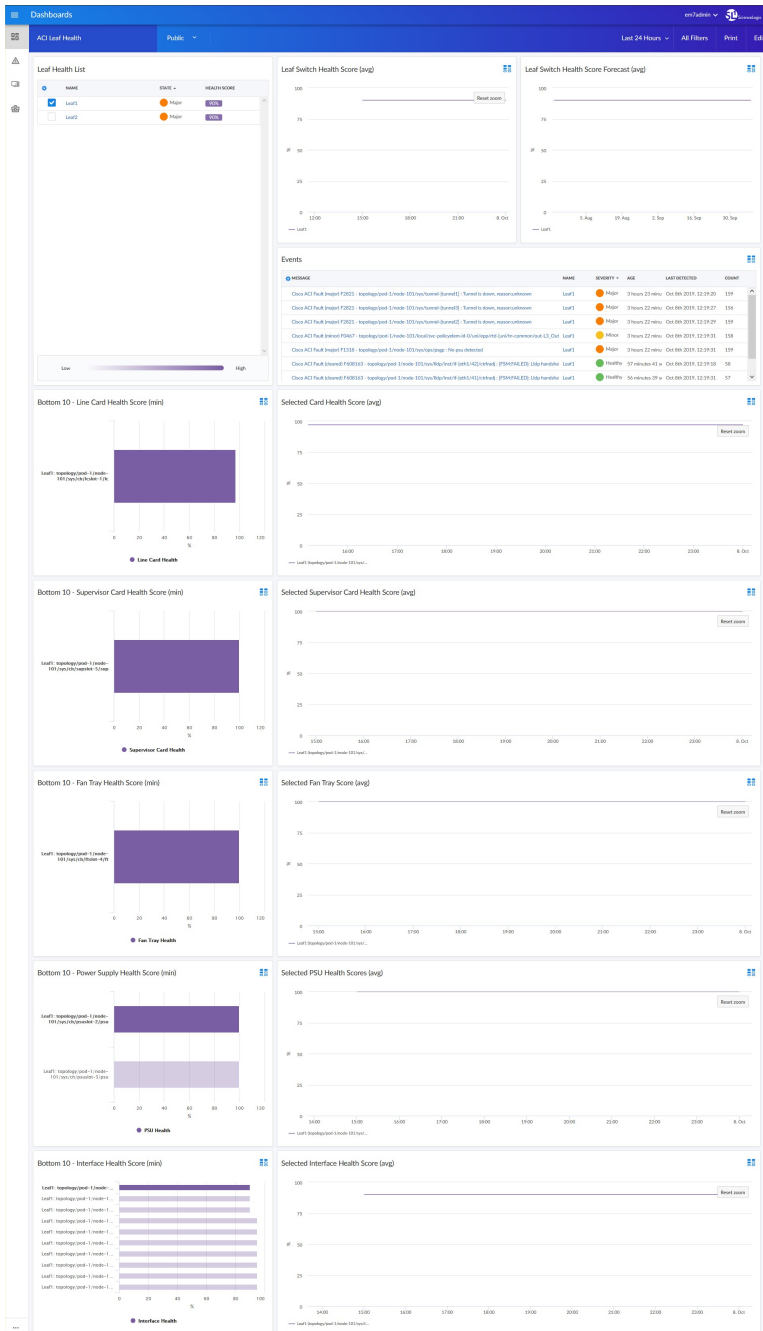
Dashboards

em7admin

ACI Leaf Health

Public

Last 24 Hours

All Filters

Print

Edi

Leaf Health List

| | NAME | STATE | HEALTH SCORE |
|---|---|---|---|
| | Leaf1 | Major | 90% |
| | Leaf2 | Major | 90% |

Low

High

Leaf Switch Health Score (avg)

Reset zoom

100

75

50

25

0

12:00

15:00

18:00

21:00

8. Oct

Leaf1

Leaf Switch Health Score Forecast (avg)

100

75

50

25

0

5. Aug

19. Aug

2. Sep

16. Sep

30. Sep

Leaf1

Events

| MESSAGE | NAME | SEVERITY | AGE | LAST DETECTED | COUNT |
|---|---|---|---|---|---|
| Cisco ACI Fault (major) F2821 - topology/pod-1/node-101/sys/tunnel-[tunnel1] : Turned is down, reason:unknown | Leaf1 | Major | 3 hours 23 minu | Oct 8th 2019, 12:19:20 | 159 |
| Cisco ACI Fault (major) F2821 - topology/pod-1/node-101/sys/tunnel-[tunnel3] : Turned is down, reason:unknown | Leaf1 | Major | 3 hours 22 minu | Oct 8th 2019, 12:19:27 | 156 |
| Cisco ACI Fault (major) F2821 - topology/pod-1/node-101/sys/tunnel-[tunnel2] : Turned is down, reason:unknown | Leaf1 | Major | 3 hours 22 minu | Oct 8th 2019, 12:19:29 | 159 |
| Cisco ACI Fault (minor) F0467 - topology/pod-1/node-101/local/svc-policyelem-id-0/uni/epp/rtd-[uni/tn-common/out-L3_Out | Leaf1 | Minor | 3 hours 22 minu | Oct 8th 2019, 12:19:31 | 158 |
| Cisco ACI Fault (major) F1318 - topology/pod-1/node-101/sys/cpu/psgp : No cpu detected | Leaf1 | Major | 3 hours 22 minu | Oct 8th 2019, 12:19:31 | 159 |
| Cisco ACI Fault (cleared) F608163 - topology/pod-1/node-101/sys/lldp/inst/if-[eth1/42]/ctrlrsd : [FSM:FAILED]: Lldp handsha | Leaf1 | Healthy | 57 minutes 41 s | Oct 8th 2019, 12:19:18 | 58 |
| Cisco ACI Fault (cleared) F608163 - topology/pod-1/node-101/sys/lldp/inst/if-[eth1/41]/ctrlrsd : [FSM:FAILED]: Lldp handsha | Leaf1 | Healthy | 56 minutes 29 s | Oct 8th 2019, 12:19:31 | 57 |

Bottom 10 - Line Card Health Score (min)

Leaf1: topology/pod-1/node-101/sys/ch/lcslot-1/lc

0 20 40 60 80 100 120

%

Line Card Health

Selected Card Health Score (avg)

Reset zoom

100 75 50 25 0

16:00 17:00 18:00 19:00 20:00 21:00 22:00 23:00 8. Oct

Leaf1: topology/pod-1/node-101/sys/...

Bottom 10 - Supervisor Card Health Score (min)

Leaf1: topology/pod-1/node-101/sys/ch/supslot-1/sup

0 20 40 60 80 100 120

%

Supervisor Card Health

Selected Supervisor Card Health Score (avg)

Reset zoom

100 75 50 25 0

15:00 16:00 17:00 18:00 19:00 20:00 21:00 22:00 23:00 8. Oct

Leaf1: topology/pod-1/node-101/sys/...

Bottom 10 - Fan Tray Health Score (min)

Leaf1: topology/pod-1/node-101/sys/ch/ftslot-4/ft

0 20 40 60 80 100 120

%

Fan Tray Health

Selected Fan Tray Score (avg)

Reset zoom

100 75 50 25 0

15:00 16:00 17:00 18:00 19:00 20:00 21:00 22:00 23:00 8. Oct

Leaf1: topology/pod-1/node-101/sys/...

Bottom 10 - Power Supply Health Score (min)

Leaf1: topology/pod-1/node-101/sys/ch/psuslot-2/psu

Leaf1: topology/pod-1/node-101/sys/ch/psuslot-1/psu

0 20 40 60 80 100 120

%

PSU Health

Selected PSU Health Scores (avg)

Reset zoom

100 75 50 25 0

14:00 15:00 16:00 17:00 18:00 19:00 20:00 21:00 22:00 23:00 8. Oct

Leaf1: topology/pod-1/node-101/sys/...

Bottom 10 - Interface Health Score (min)

Leaf1: topology/pod-1/node-1...

Leaf1: topology/pod-1/node-1...

Leaf1: topology/pod-1/node-1...

Leaf1: topology/pod-1/node-1...

Leaf1: topology/pod-1/node-1...

Leaf1: topology/pod-1/node-1...

Leaf1: topology/pod-1/node-1...

Leaf1: topology/pod-1/node-1...

Leaf1: topology/pod-1/node-1...

Leaf1: topology/pod-1/node-1...

0 20 40 60 80 100

%

Interface Health

Selected Interface Health Score (avg)

Reset zoom

100 75 50 25 0

14:00 15:00 16:00 17:00 18:00 19:00 20:00 21:00 22:00 23:00 8. Oct

Leaf1: topology/pod-1/node-101/sys/...